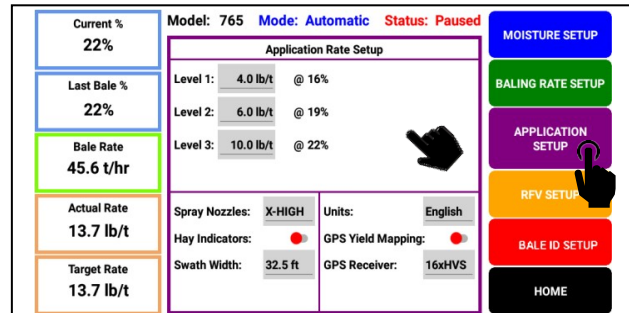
Current %
22%

Last Bale %
22%

Bale Rate
45.6 t/hr

Actual Rate
13.7 lb/t

Target Rate
13.7 lb/t

Model: 765 Mode: Automatic Status: Paused

Application Rate Setup

| | | |
|---|---|---|
| Level 1: | 4.0 lb/t | @ 16% |
| Level 2: | 6.0 lb/t | @ 19% |
| Level 3: | 10.0 lb/t | @ 22% |

| | | | |
|---|---|---|---|
| Spray Nozzles: | X-HIGH | Units: | English |
| Hay Indicators: | | GPS Yield Mapping: | |
| Swath Width: | 32.5 ft | GPS Receiver: | 16xHVS |

MOISTURE SETUP

BALING RATE SETUP

APPLICATION SETUP

RFV SETUP

BALE ID SETUP

HOME